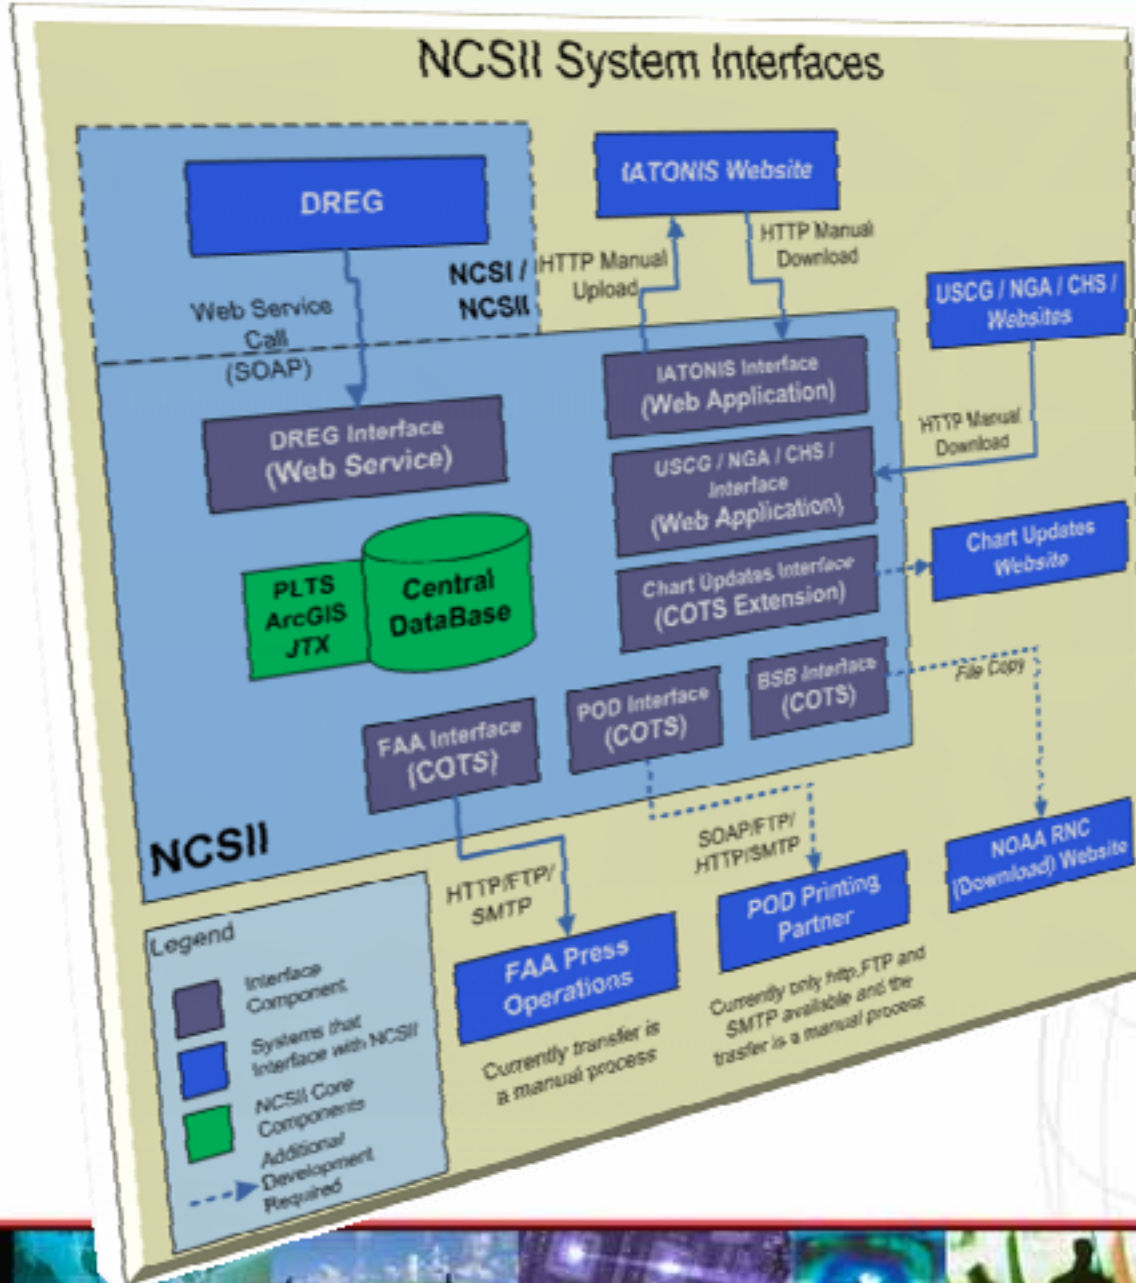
NCSII System Interfaces

DREG

Web Service Call (SOAP)

NCSI / NCSII

IATONIS Website

HTTP Manual Upload

HTTP Manual Download

USCG / NGA / CHS / Websites

IATONIS Interface (Web Application)

HTTP Manual Download

DREG Interface (Web Service)

USCG / NGA / CHS / Interface (Web Application)

PLTS ArcGIS JTX

Central DataBase

Chart Updates Interface (COTS Extension)

Chart Updates Website

BSB Interface (COTS)

File Copy

POD Interface (COTS)

FAA Interface (COTS)

NCSII

SOAP/FTP/ HTTP/SMTP

NOAA RNC (Download) Website

HTTP/FTP/ SMTP

POD Printing Partner

FAA Press Operations

Currently only http,FTP and SMTP available and the transfer is a manual process

Currently transfer is a manual process

Legend

Interface Component

Systems that Interface with NCSII

NCSII Core Components

Additional Development Required